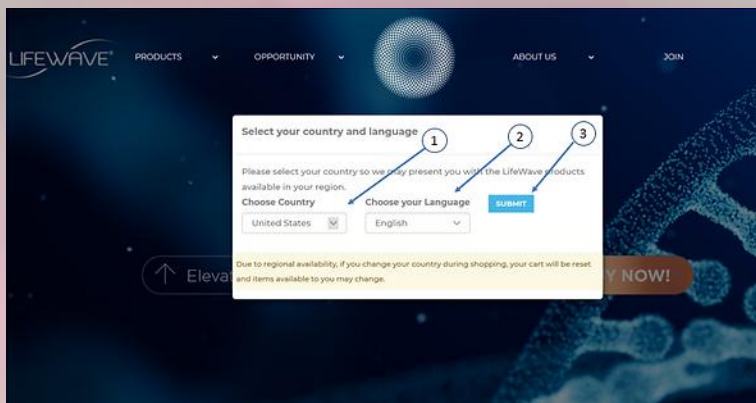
LIFEWAVE®
PRODUCTS
OPPORTUNITY
ABOUT US
JOIN

Select your country and language

1
2
3

Please select your country so we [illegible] present you with the LifeWave products available in your region.

Choose Country
United States
Choose your Language
English
SUBMIT

Due to regional availability, if you change your country during shopping, your cart will be reset and items available to you may change.

Elevat
Y NOW!